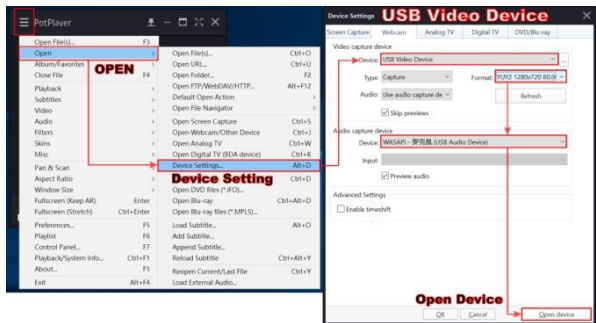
PotPlayer

Open File(s)... F3
Open
Album/Favorites
Close File F4
Playback
Subtitles
Video
Audio
Filters
Skins
Misc
Pan & Scan
Aspect Ratio
Window Size
Fullscreen (Keep AR) Enter
Fullscreen (Stretch) Ctrl+Enter
Preferences... F5
Playlist F6
Control Panel... F7
Playback/System Info... Ctrl+F1
About... F1
Exit Alt+F4

OPEN

Open File(s)... Ctrl+O
Open URL... Ctrl+U
Open Folder... F2
Open FTP/WebDAV/HTTP... Alt+F12
Default Open Action
Open File Navigator
Open Screen Capture Ctrl+S
Open Webcam/Other Device Ctrl+J
Open Analog TV Ctrl+H
Open Digital TV (BDA device) Ctrl+K
Device Settings... Alt+D
Open DVD files (*.IFO)... Ctrl+D
Open Blu-ray Ctrl+Alt+D
Open Blu-ray files (*.MPLS)...
Load Subtitle... Alt+O
Add Subtitle...
Append Subtitle...
Reload Subtitle Ctrl+Alt+Y
Reopen Current/Last File Ctrl+Y
Load External Audio...

Device Setting

Device Settings

USB Video Device

Screen Capture | Webcam | Analog TV | Digital TV | DVD/Blu-ray

Video capture device
Device: USB Video Device
Type: Capture
Format: YUY2 1280x720 60.0
Audio: Use audio capture de
Refresh
Skip previews

Audio capture device
Device: WASAPI - 麥克風 (USB Audio Device)
Input:
Preview audio

Advanced Settings
Enable timeshift

Open Device

OK | Cancel | Open device